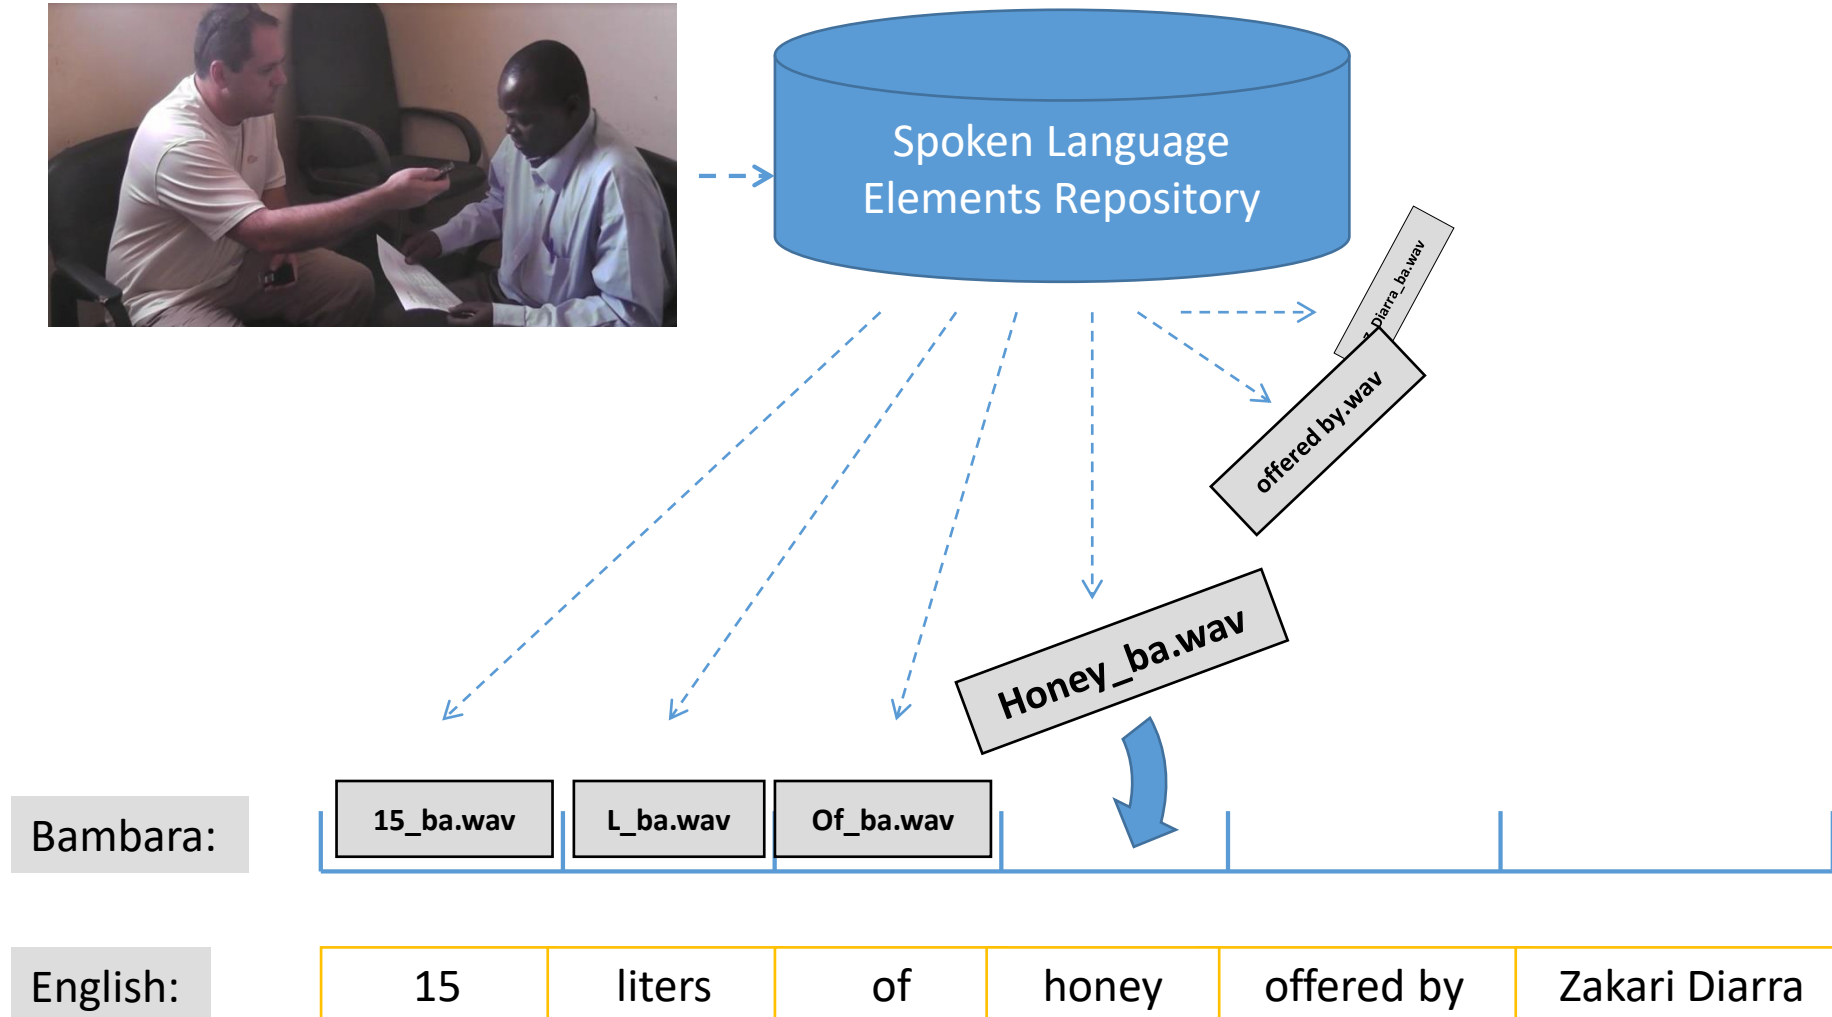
Spoken Language Elements Repository

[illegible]_Diarra_ba.wav

offered by.wav

Honey_ba.wav

Bambara:

| 15_ba.wav | L_ba.wav | Of_ba.wav | | | |
|---|---|---|---|---|---|

English:

| 15 | liters | of | honey | offered by | Zakari Diarra |
|---|---|---|---|---|---|